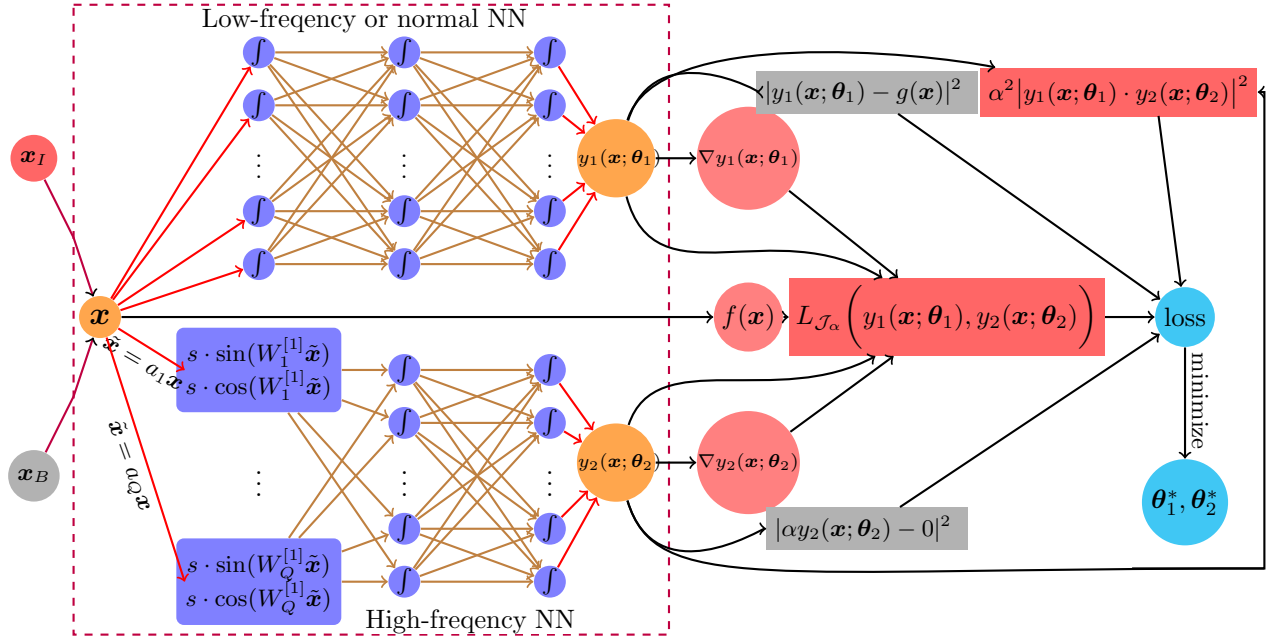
Low-freqency or normal NN

$\int$ $\int$ $\int$

$\vdots$ $\vdots$ $\vdots$

$\int$ $\int$ $\int$

$\int$ $\int$ $\int$

$\boldsymbol{x}_I$

$\boldsymbol{x}$

$\boldsymbol{x}_B$

$y_1(\boldsymbol{x};\boldsymbol{\theta}_1)$

$\nabla y_1(\boldsymbol{x};\boldsymbol{\theta}_1)$

$|y_1(\boldsymbol{x};\boldsymbol{\theta}_1)-g(\boldsymbol{x})|^2$

$\alpha^2\left|y_1(\boldsymbol{x};\boldsymbol{\theta}_1)\cdot y_2(\boldsymbol{x};\boldsymbol{\theta}_2)\right|^2$

$f(\boldsymbol{x})$

$L_{\mathcal{J}_\alpha}\left(y_1(\boldsymbol{x};\boldsymbol{\theta}_1), y_2(\boldsymbol{x};\boldsymbol{\theta}_2)\right)$

loss

minimize

$\boldsymbol{\theta}_1^*, \boldsymbol{\theta}_2^*$

$\tilde{\boldsymbol{x}}=a_1\boldsymbol{x}$

$\tilde{\boldsymbol{x}}=a_Q\boldsymbol{x}$

$s\cdot\sin(W_1^{[1]}\tilde{\boldsymbol{x}})$
$s\cdot\cos(W_1^{[1]}\tilde{\boldsymbol{x}})$

$\vdots$

$s\cdot\sin(W_Q^{[1]}\tilde{\boldsymbol{x}})$
$s\cdot\cos(W_Q^{[1]}\tilde{\boldsymbol{x}})$

$\int$ $\int$

$\vdots$ $\vdots$

$\int$ $\int$

$y_2(\boldsymbol{x};\boldsymbol{\theta}_2)$

$\nabla y_2(\boldsymbol{x};\boldsymbol{\theta}_2)$

$|\alpha y_2(\boldsymbol{x};\boldsymbol{\theta}_2)-0|^2$

High-freqency NN